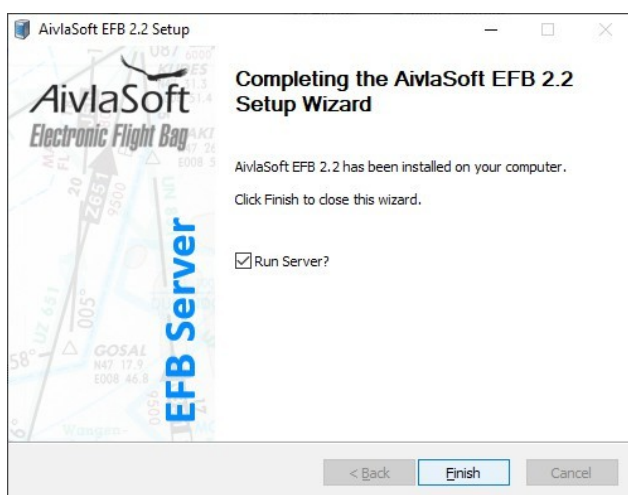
AivlaSoft EFB 2.2 Setup

AivlaSoft
Electronic Flight Bag

EFB Server

Completing the AivlaSoft EFB 2.2 Setup Wizard

AivlaSoft EFB 2.2 has been installed on your computer.

Click Finish to close this wizard.

Run Server?

< Back
Finish
Cancel